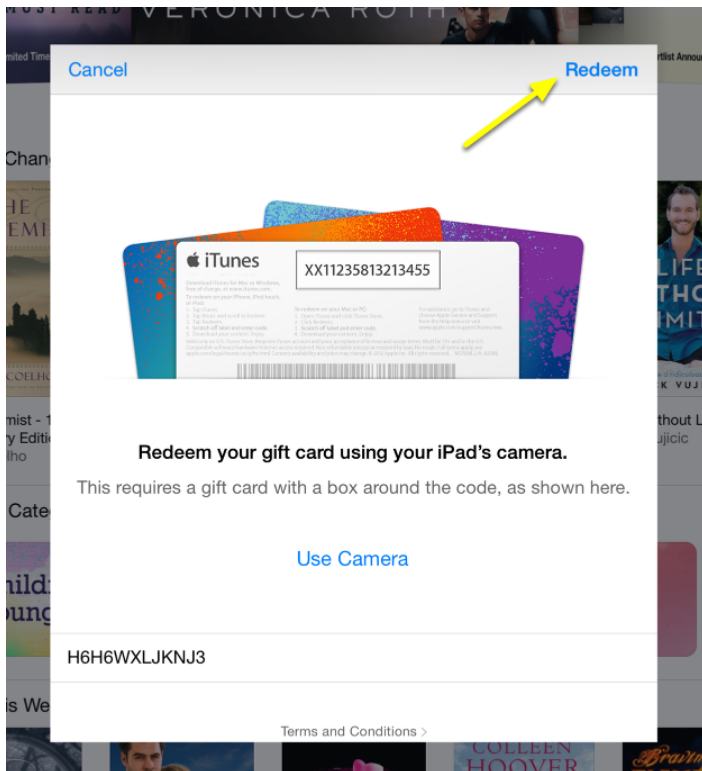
MUST READ
VERONICA ROTH
mited Time
rtlist Annou

Cancel
Redeem

Chan
HE
EMI
COELH
mist - 1
ry Editi
lho
LIFE
THO
IMIT
K VUJ
thout L
ujicic

iTunes
XX11235813213455

Redeem your gift card using your iPad's camera.

This requires a gift card with a box around the code, as shown here.

Use Camera

Cate
nildr
oung

H6H6WXLJKNJ3

is We

Terms and Conditions >

COLLEEN
HOOVER